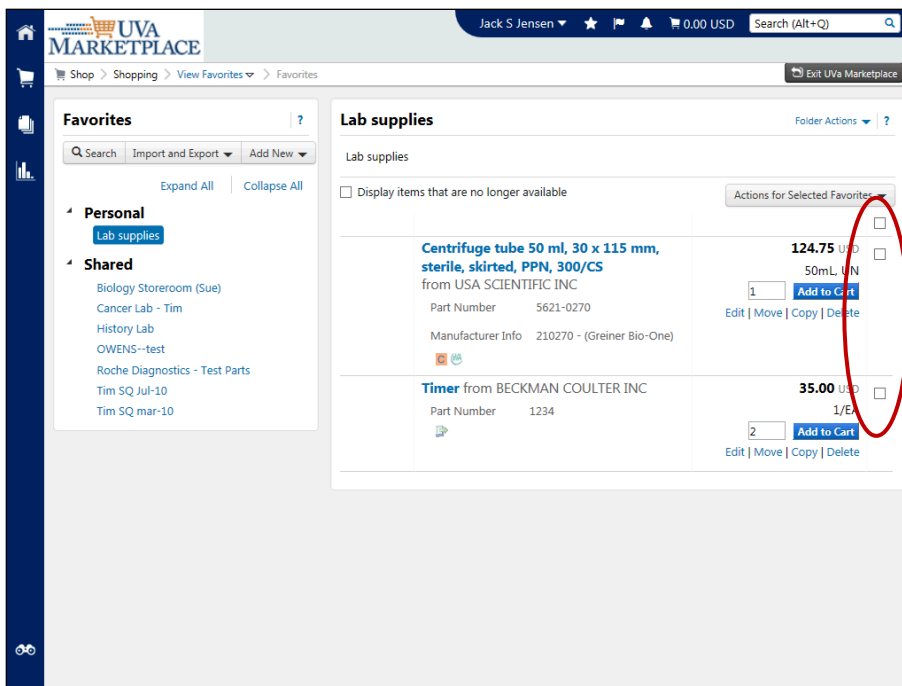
UVa MARKETPLACE

Jack S Jensen ▾ 0.00 USD Search (Alt+Q)

Shop > Shopping > View Favorites ▾ > Favorites

Exit UVa Marketplace

Favorites ?

Search Import and Export ▾ Add New ▾

Expand All Collapse All

Personal

Lab supplies

Shared

Biology Storeroom (Sue)

Cancer Lab - Tim

History Lab

OWENS--test

Roche Diagnostics - Test Parts

Tim SQ Jul-10

Tim SQ mar-10

Lab supplies

Folder Actions ▾ ?

Lab supplies

Display items that are no longer available

Actions for Selected Favorites ▾

Centrifuge tube 50 ml, 30 x 115 mm, sterile, skirted, PPN, 300/CS from USA SCIENTIFIC INC

Part Number 5621-0270

Manufacturer Info 210270 - (Greiner Bio-One)

C

124.75 USD

50mL, UN

1 Add to Cart

Edit | Move | Copy | Delete

Timer from BECKMAN COULTER INC

Part Number 1234

35.00 USD

1/EA

2 Add to Cart

Edit | Move | Copy | Delete